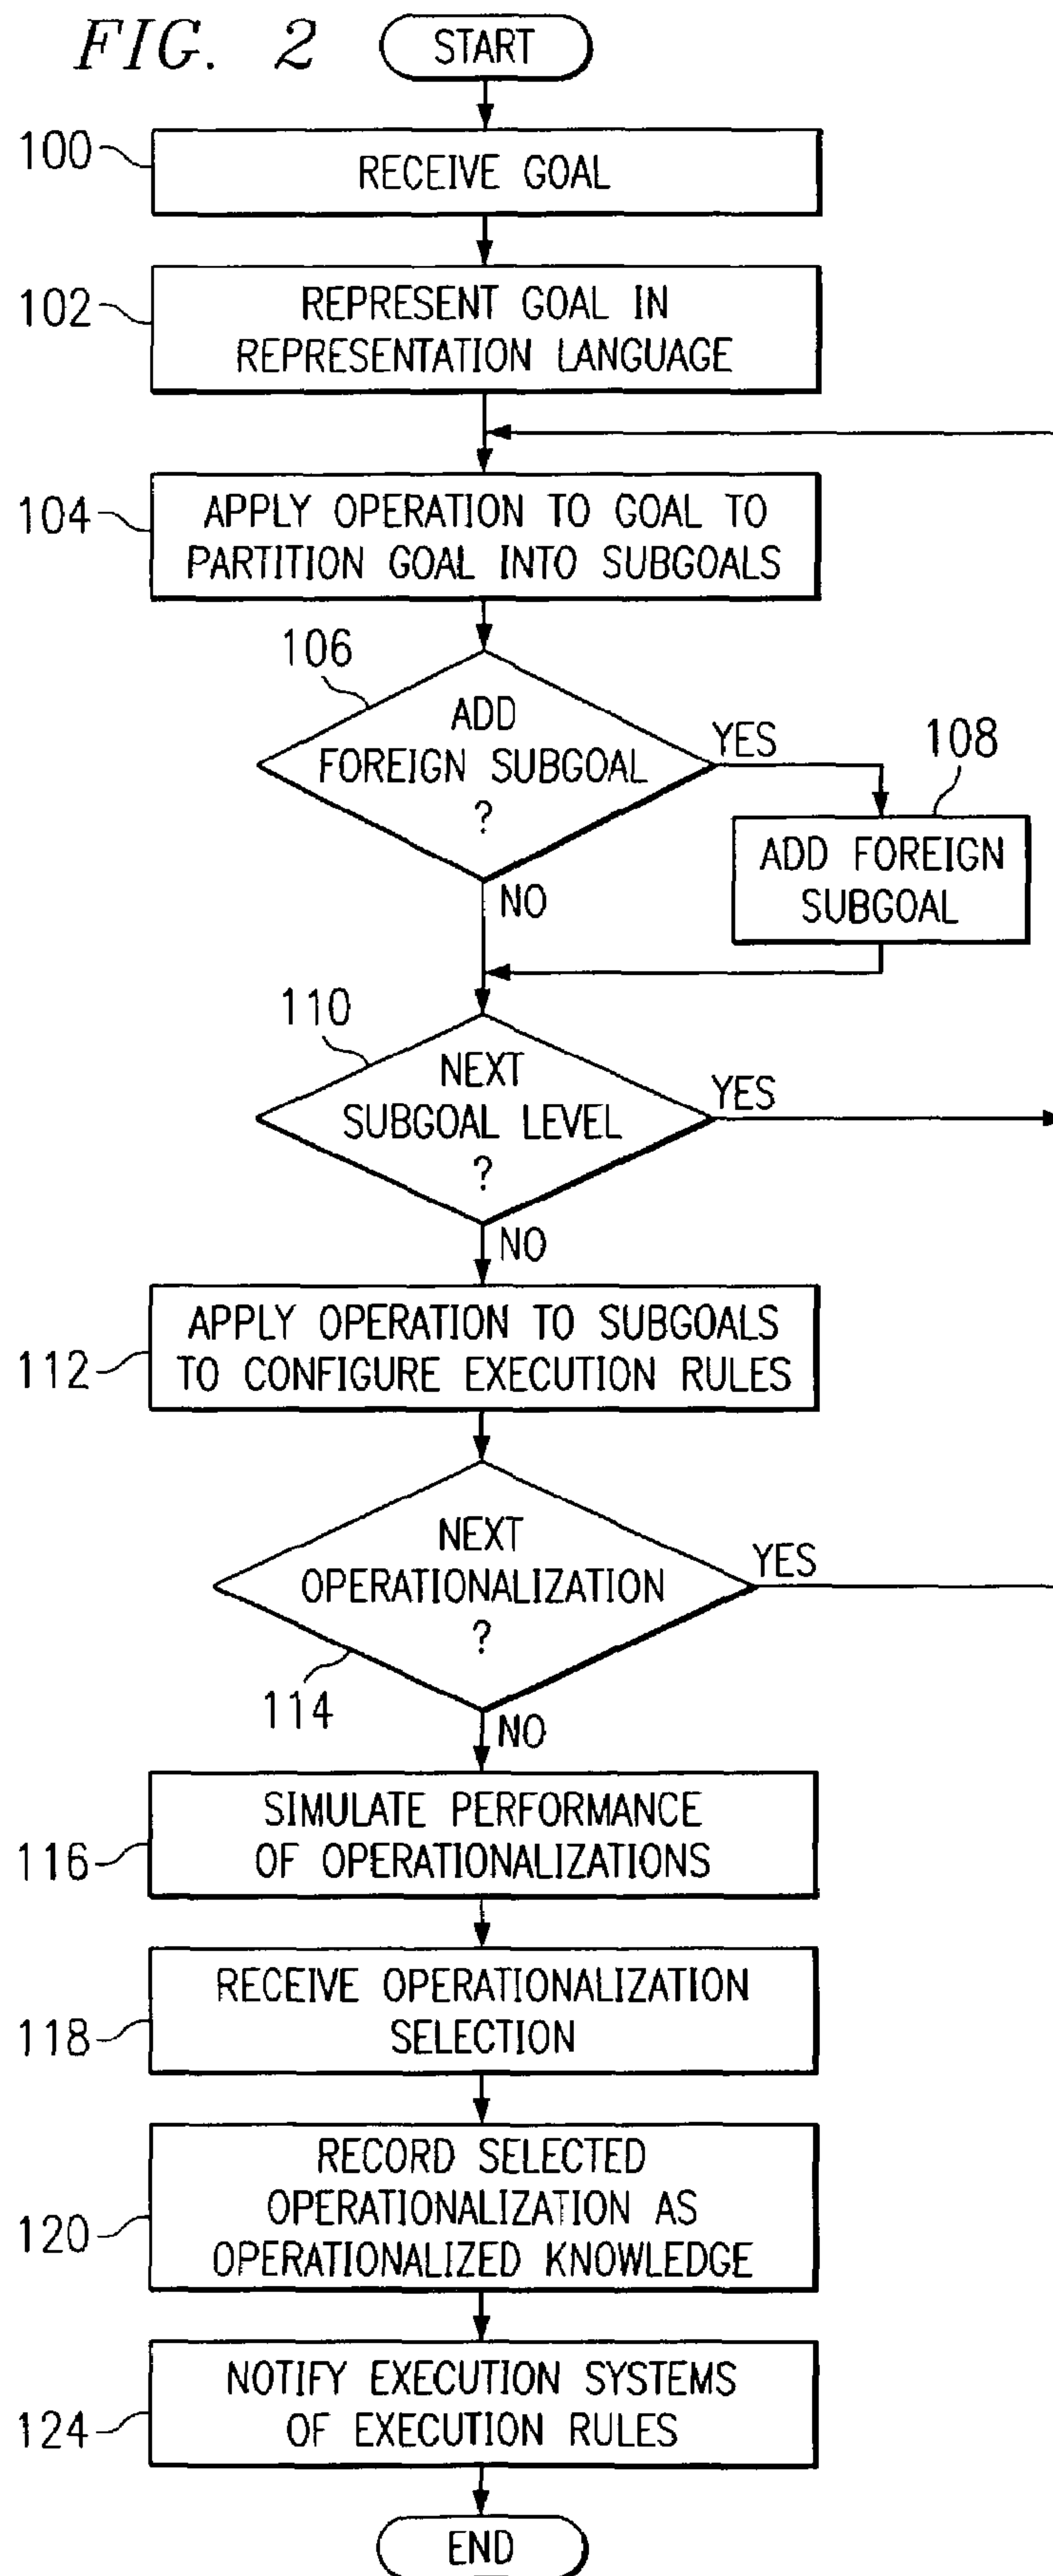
FIG. 2

START

100 RECEIVE GOAL

102 REPRESENT GOAL IN REPRESENTATION LANGUAGE

104 APPLY OPERATION TO GOAL TO PARTITION GOAL INTO SUBGOALS

106 ADD FOREIGN SUBGOAL ?

YES

108 ADD FOREIGN SUBGOAL

NO

110 NEXT SUBGOAL LEVEL ?

YES

NO

112 APPLY OPERATION TO SUBGOALS TO CONFIGURE EXECUTION RULES

NEXT OPERATIONALIZATION ?

YES

114

NO

116 SIMULATE PERFORMANCE OF OPERATIONALIZATIONS

118 RECEIVE OPERATIONALIZATION SELECTION

120 RECORD SELECTED OPERATIONALIZATION AS OPERATIONALIZED KNOWLEDGE

124 NOTIFY EXECUTION SYSTEMS OF EXECUTION RULES

END